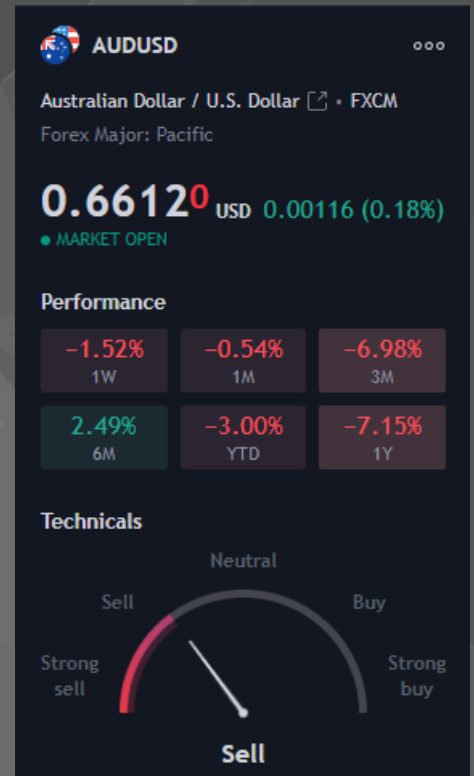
AUDUSD

Australian Dollar / U.S. Dollar • FXCM
Forex Major: Pacific

0.66120 USD 0.00116 (0.18%)
• MARKET OPEN

Performance

| −1.52% 1W | −0.54% 1M | −6.98% 3M |
|---|---|---|
| 2.49% 6M | −3.00% YTD | −7.15% 1Y |

Technicals

Neutral
Sell
Buy
Strong sell
Strong buy

Sell